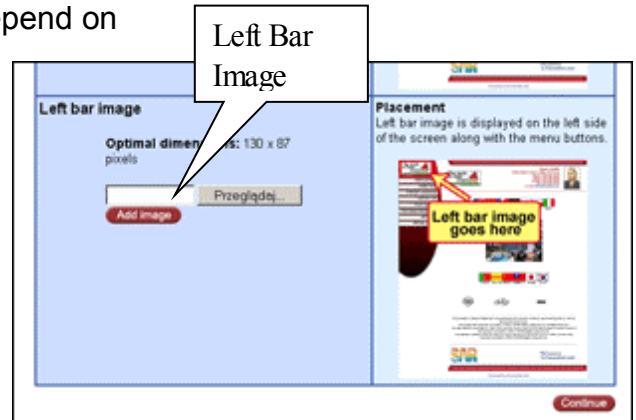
pend on

Left Bar Image

Left bar image

Optimal dimen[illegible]s: 130 x 87 pixels

Przeglądaj...

Add image

Placement
Left bar image is displayed on the left side of the screen along with the menu buttons.

Left bar image goes here

Continue